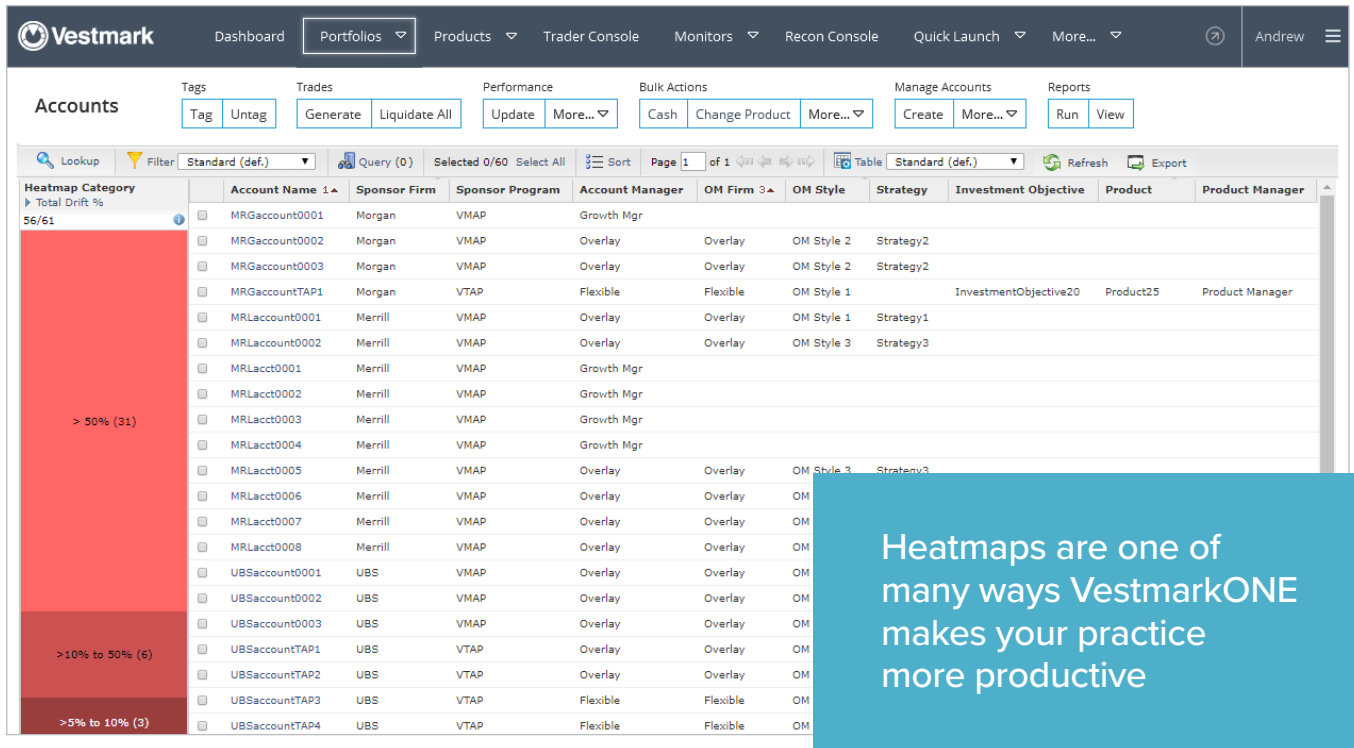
Vestmark Dashboard Portfolios Products Trader Console Monitors Recon Console Quick Launch More... Andrew

Accounts

Tags: Tag Untag
Trades: Generate Liquidate All
Performance: Update More...
Bulk Actions: Cash Change Product More...
Manage Accounts: Create More...
Reports: Run View

Lookup Filter Standard (def.) Query (0) Selected 0/60 Select All Sort Page 1 of 1 Table Standard (def.) Refresh Export

Heatmap Category
Total Drift %
56/61

> 50% (31)

>10% to 50% (6)

>5% to 10% (3)

| | Account Name 1 | Sponsor Firm | Sponsor Program | Account Manager | OM Firm 3 | OM Style | Strategy | Investment Objective | Product | Product Manager |
|---|---|---|---|---|---|---|---|---|---|---|
| | MRGaccount0001 | Morgan | VMAP | Growth Mgr | | | | | | |
| | MRGaccount0002 | Morgan | VMAP | Overlay | Overlay | OM Style 2 | Strategy2 | | | |
| | MRGaccount0003 | Morgan | VMAP | Overlay | Overlay | OM Style 2 | Strategy2 | | | |
| | MRGaccountTAP1 | Morgan | VTAP | Flexible | Flexible | OM Style 1 | | InvestmentObjective20 | Product25 | Product Manager |
| | MRLaccount0001 | Merrill | VMAP | Overlay | Overlay | OM Style 1 | Strategy1 | | | |
| | MRLaccount0002 | Merrill | VMAP | Overlay | Overlay | OM Style 3 | Strategy3 | | | |
| | MRLacct0001 | Merrill | VMAP | Growth Mgr | | | | | | |
| | MRLacct0002 | Merrill | VMAP | Growth Mgr | | | | | | |
| | MRLacct0003 | Merrill | VMAP | Growth Mgr | | | | | | |
| | MRLacct0004 | Merrill | VMAP | Growth Mgr | | | | | | |
| | MRLacct0005 | Merrill | VMAP | Overlay | Overlay | OM Style 3 | Strategy3 | | | |
| | MRLacct0006 | Merrill | VMAP | Overlay | Overlay | OM | | | | |
| | MRLacct0007 | Merrill | VMAP | Overlay | Overlay | OM | | | | |
| | MRLacct0008 | Merrill | VMAP | Overlay | Overlay | OM | | | | |
| | UBSaccount0001 | UBS | VMAP | Overlay | Overlay | OM | | | | |
| | UBSaccount0002 | UBS | VMAP | Overlay | Overlay | OM | | | | |
| | UBSaccount0003 | UBS | VMAP | Overlay | Overlay | OM | | | | |
| | UBSaccountTAP1 | UBS | VTAP | Overlay | Overlay | OM | | | | |
| | UBSaccountTAP2 | UBS | VTAP | Overlay | Overlay | OM | | | | |
| | UBSaccountTAP3 | UBS | VTAP | Flexible | Flexible | OM | | | | |
| | UBSaccountTAP4 | UBS | VTAP | Flexible | Flexible | OM | | | | |

Heatmaps are one of many ways VestmarkONE makes your practice more productive